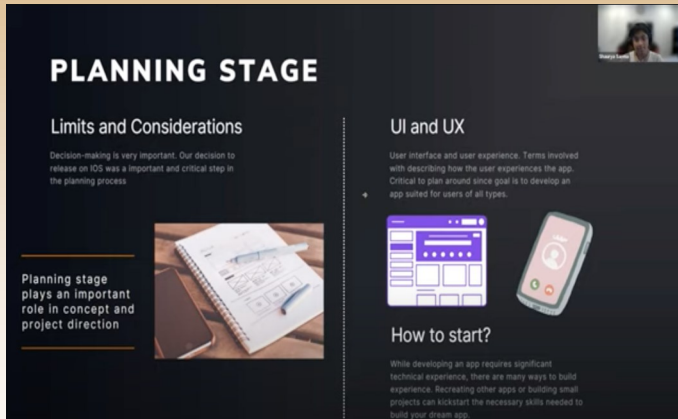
PLANNING STAGE

Limits and Considerations

Decision-making is very important. Our decision to release on IOS was a important and critical step in the planning process

Planning stage plays an important role in concept and project direction

UI and UX

User interface and user experience. Terms involved with describing how the user experiences the app. Critical to plan around since goal is to develop an app suited for users of all types.

How to start?

While developing an app requires significant technical experience, there are many ways to build experience. Recreating other apps or building small projects can kickstart the necessary skills needed to build your dream app.